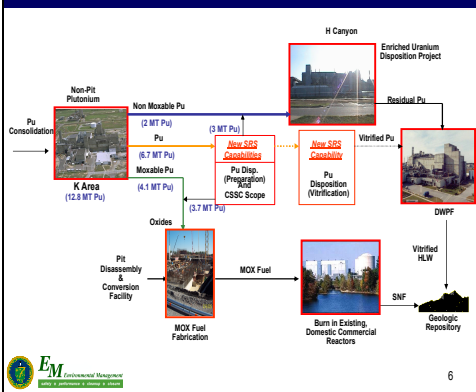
H Canyon

Enriched Uranium Disposition Project

Non-Pit Plutonium

Pu Consolidation

Non Moxable Pu

(2 MT Pu)

(3 MT Pu)

Residual Pu

Pu

(6.7 MT Pu)

New SRS Capabilities

Pu Disp. (Preparation) And CSSC Scope

New SRS Capability

Pu Disposition (Vitrification)

Vitrified Pu

K Area

(12.8 MT Pu)

Moxable Pu

(4.1 MT Pu)

(3.7 MT Pu)

DWPF

Oxides

Pit Disassembly & Conversion Facility

MOX Fuel

Vitrified HLW

SNF

MOX Fuel Fabrication

Burn in Existing, Domestic Commercial Reactors

Geologic Repository

EM Environmental Management

safety performance cleanup closure

6